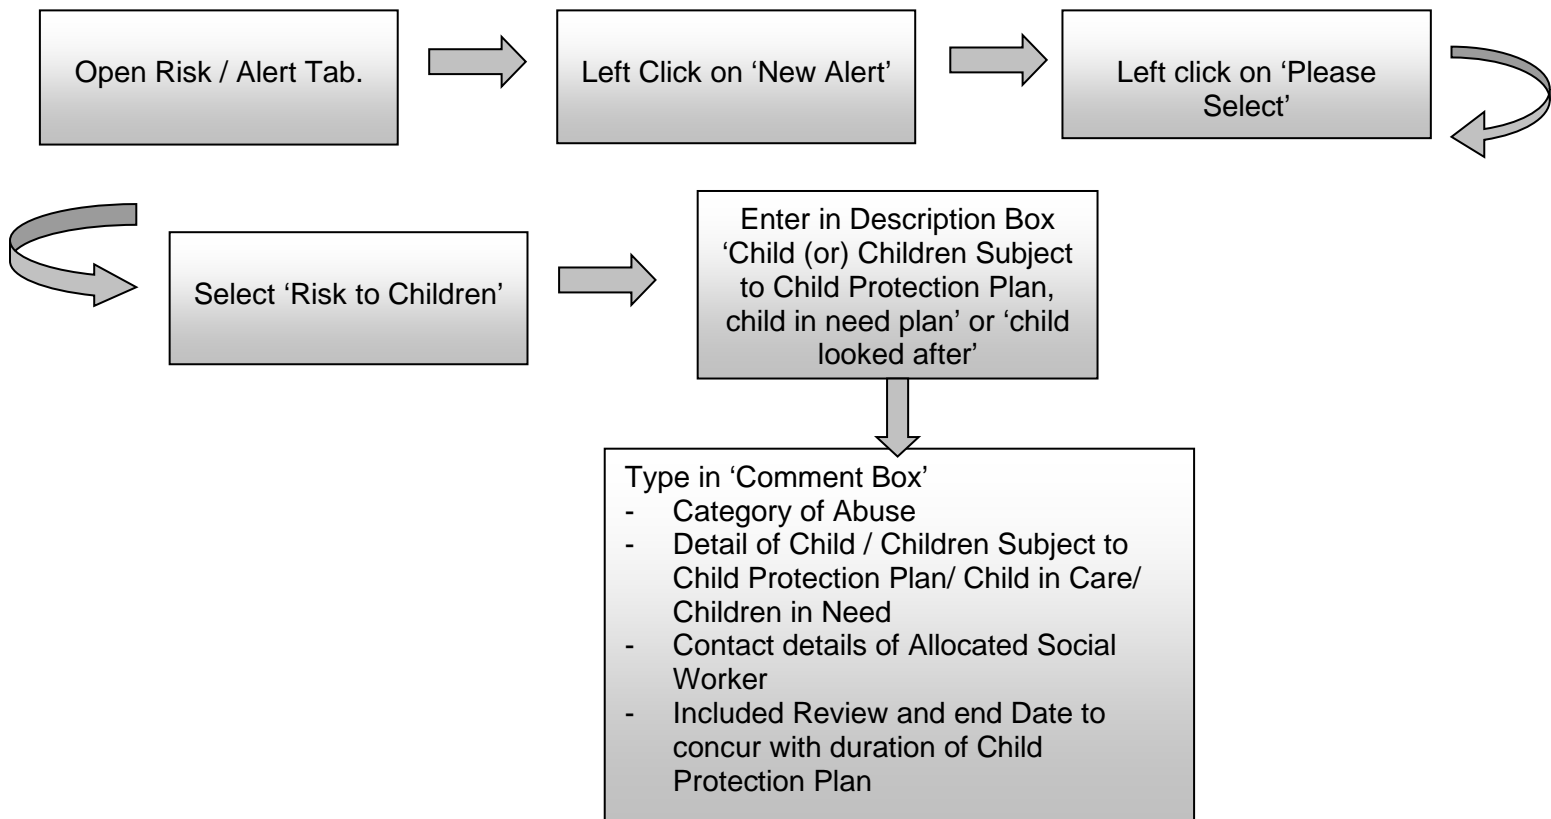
Open Risk / Alert Tab.

Left Click on ‘New Alert’

Left click on ‘Please Select’

Select ‘Risk to Children’

Enter in Description Box ‘Child (or) Children Subject to Child Protection Plan, child in need plan’ or ‘child looked after’

Type in ‘Comment Box’
- Category of Abuse
- Detail of Child / Children Subject to Child Protection Plan/ Child in Care/ Children in Need
- Contact details of Allocated Social Worker
- Included Review and end Date to concur with duration of Child Protection Plan